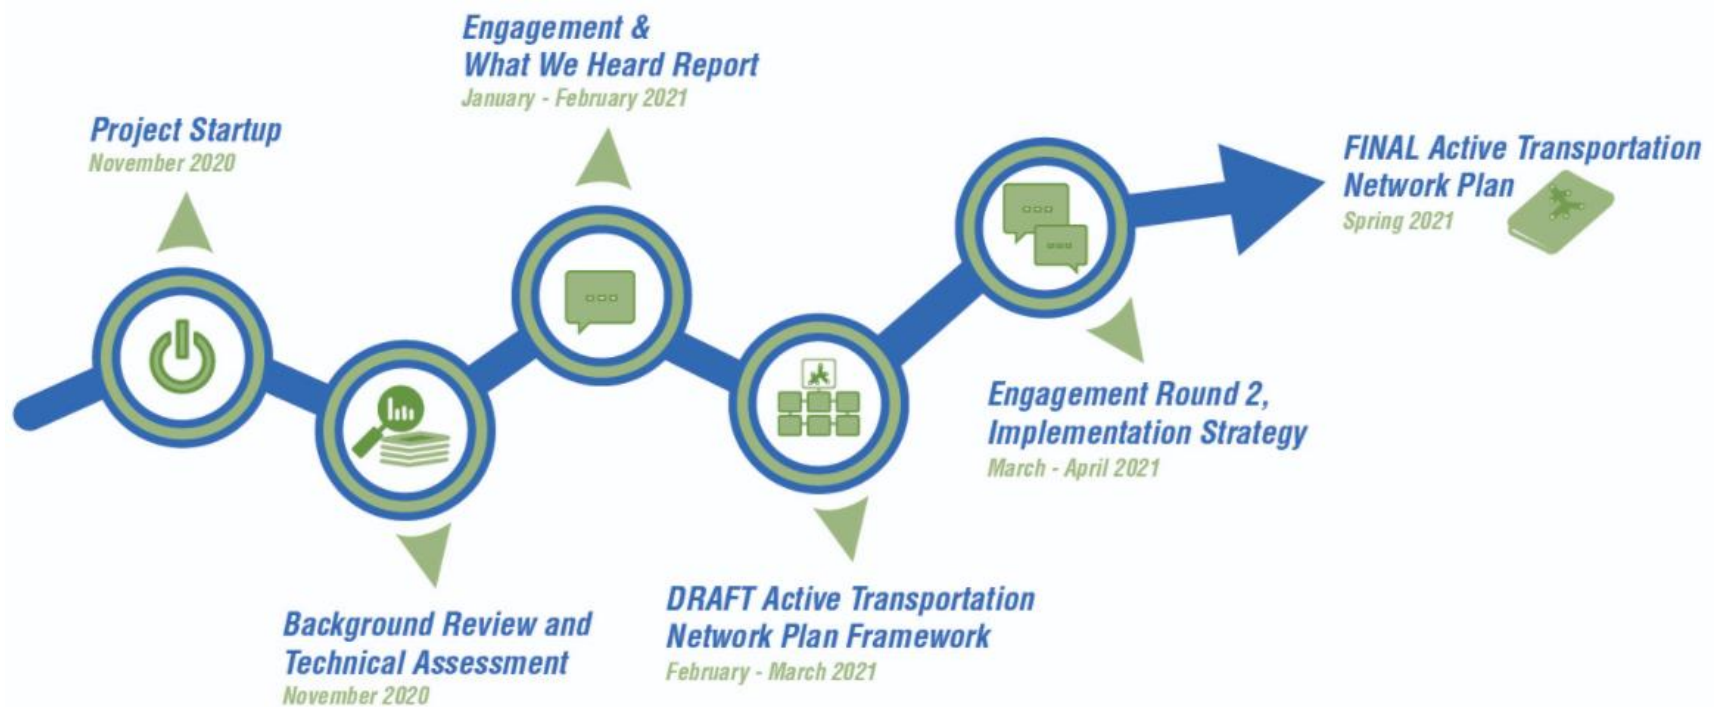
Project Startup
November 2020

Background Review and Technical Assessment
November 2020

Engagement & What We Heard Report
January - February 2021

DRAFT Active Transportation Network Plan Framework
February - March 2021

Engagement Round 2, Implementation Strategy
March - April 2021

FINAL Active Transportation Network Plan
Spring 2021